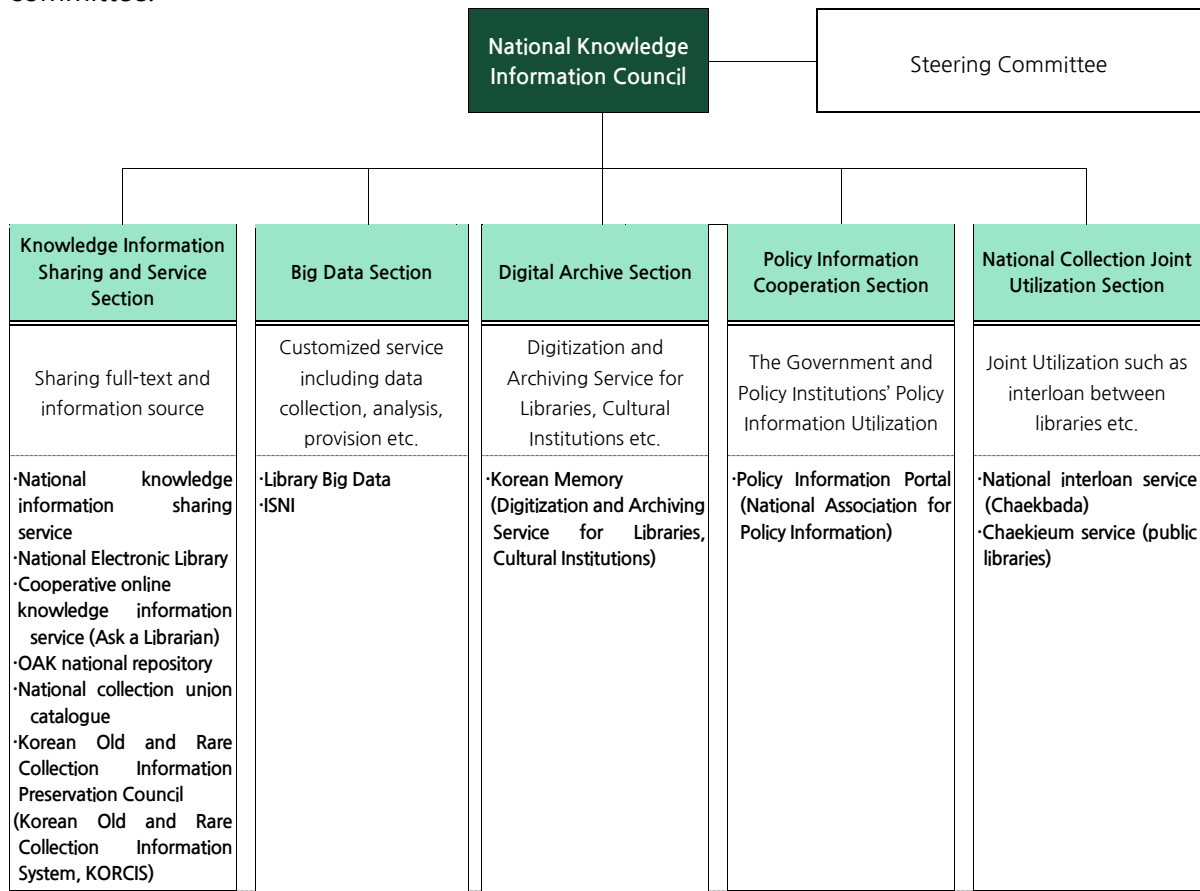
committee.

National Knowledge Information Council

Steering Committee

Knowledge Information Sharing and Service Section

Sharing full-text and information source

·National knowledge information sharing service
·National Electronic Library
·Cooperative online knowledge information service (Ask a Librarian)
·OAK national repository
·National collection union catalogue
·Korean Old and Rare Collection Information Preservation Council (Korean Old and Rare Collection Information System, KORCIS)

Big Data Section

Customized service including data collection, analysis, provision etc.

·Library Big Data
·ISNI

Digital Archive Section

Digitization and Archiving Service for Libraries, Cultural Institutions etc.

·Korean Memory (Digitization and Archiving Service for Libraries, Cultural Institutions)

Policy Information Cooperation Section

The Government and Policy Institutions' Policy Information Utilization

·Policy Information Portal (National Association for Policy Information)

National Collection Joint Utilization Section

Joint Utilization such as interloan between libraries etc.

·National interloan service (Chaekbada)
·Chaekieum service (public libraries)